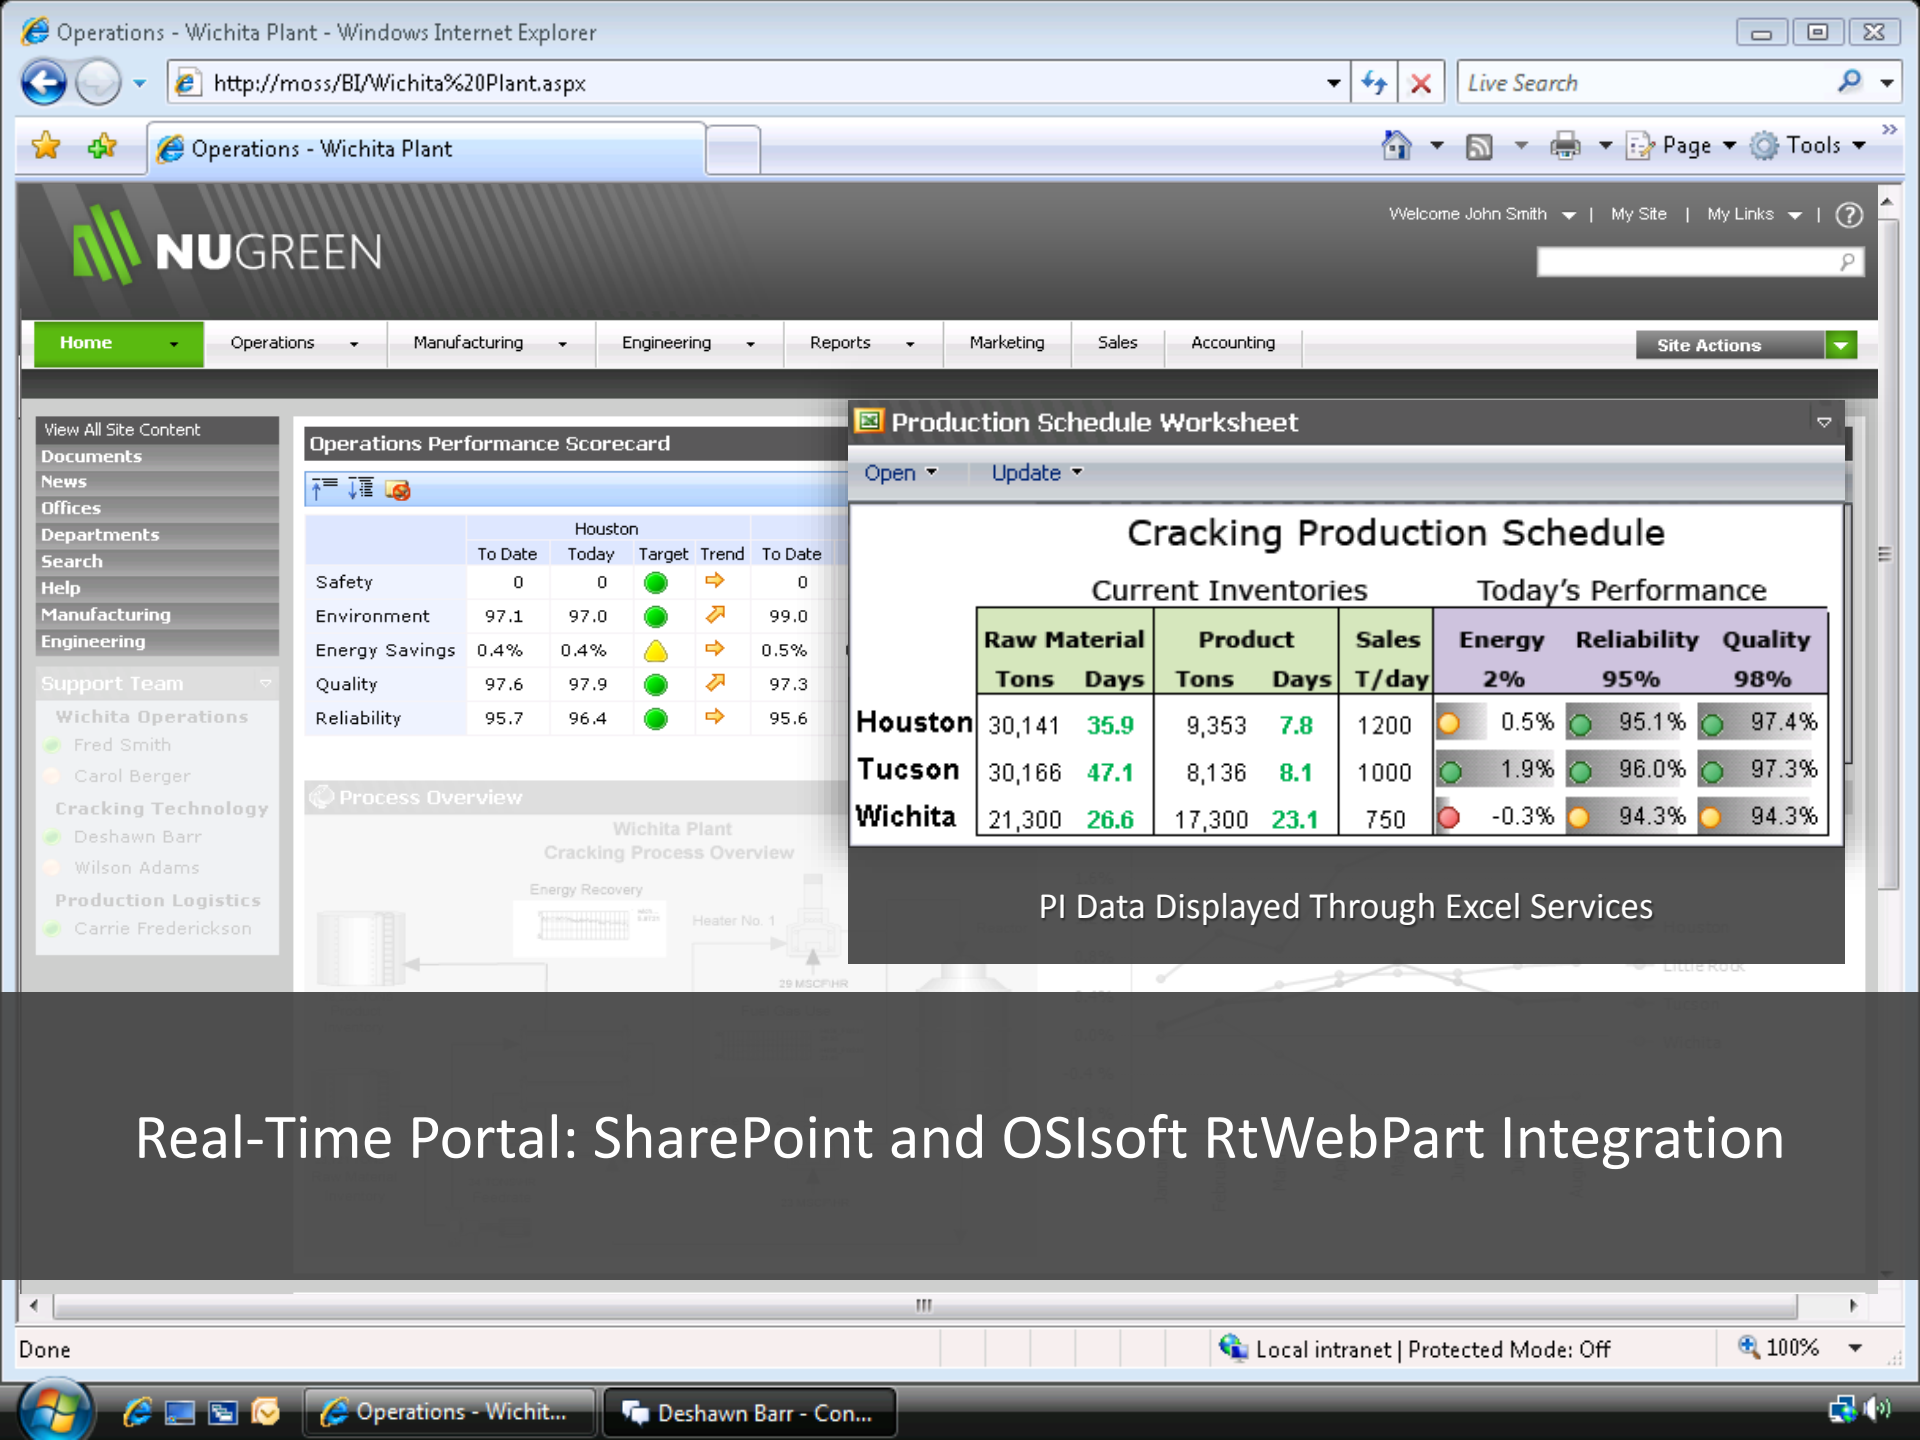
Operations - Wichita Plant - Windows Internet Explorer

http://moss/BI/Wichita%20Plant.aspx

Live Search

Operations - Wichita Plant

Page Tools

Welcome John Smith | My Site | My Links |

NUGREEN

Home | Operations | Manufacturing | Engineering | Reports | Marketing | Sales | Accounting | Site Actions

View All Site Content
Documents
News
Offices
Departments
Search
Help
Manufacturing
Engineering

Support Team
Wichita Operations
Fred Smith
Carol Berger
Cracking Technology
Deshawn Barr
Wilson Adams
Production Logistics
Carrie Frederickson

Operations Performance Scorecard

| | Houston To Date | Today | Target | Trend | To Date |
|---|---|---|---|---|---|
| Safety | 0 | 0 | | | 0 |
| Environment | 97.1 | 97.0 | | | 99.0 |
| Energy Savings | 0.4% | 0.4% | | | 0.5% |
| Quality | 97.6 | 97.9 | | | 97.3 |
| Reliability | 95.7 | 96.4 | | | 95.6 |

Process Overview

Wichita Plant
Cracking Process Overview

Energy Recovery

Heater No. 1

Production Schedule Worksheet

Open Update

Cracking Production Schedule

Current Inventories Today's Performance

| | Raw Material Tons | Raw Material Days | Product Tons | Product Days | Sales T/day | Energy 2% | Reliability 95% | Quality 98% |
|---|---|---|---|---|---|---|---|---|
| Houston | 30,141 | 35.9 | 9,353 | 7.8 | 1200 | 0.5% | 95.1% | 97.4% |
| Tucson | 30,166 | 47.1 | 8,136 | 8.1 | 1000 | 1.9% | 96.0% | 97.3% |
| Wichita | 21,300 | 26.6 | 17,300 | 23.1 | 750 | -0.3% | 94.3% | 94.3% |

PI Data Displayed Through Excel Services

Real-Time Portal: SharePoint and OSIsoft RtWebPart Integration

Done

Local intranet | Protected Mode: Off

100%

Operations - Wichit...

Deshawn Barr - Con...